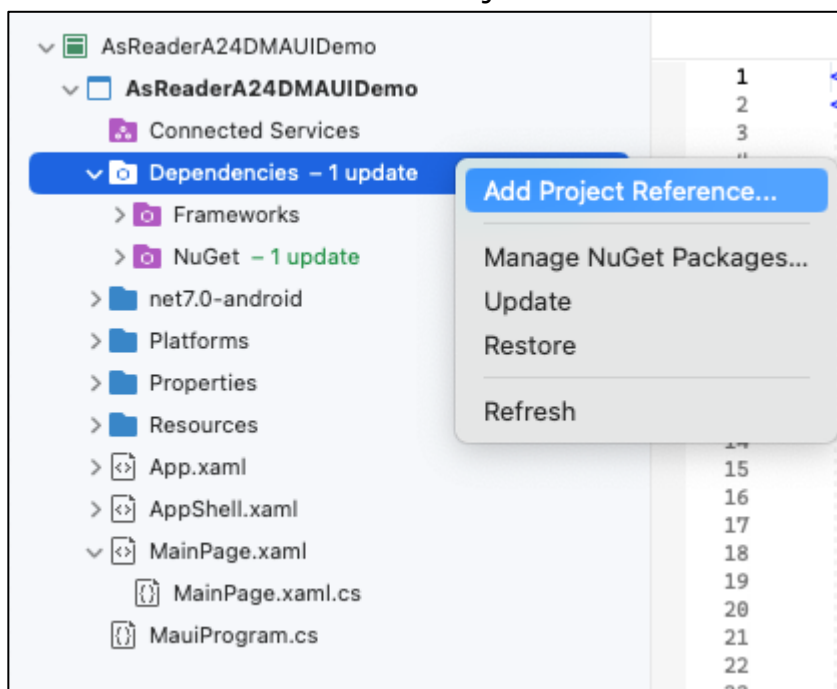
AsReaderA24DMAUIDemo
AsReaderA24DMAUIDemo
Connected Services
Dependencies – 1 update
Frameworks
NuGet – 1 update
net7.0-android
Platforms
Properties
Resources
App.xaml
AppShell.xaml
MainPage.xaml
MainPage.xaml.cs
MauiProgram.cs

Add Project Reference...
Manage NuGet Packages...
Update
Restore
Refresh

1
2
3
15
16
17
18
19
20
21
22